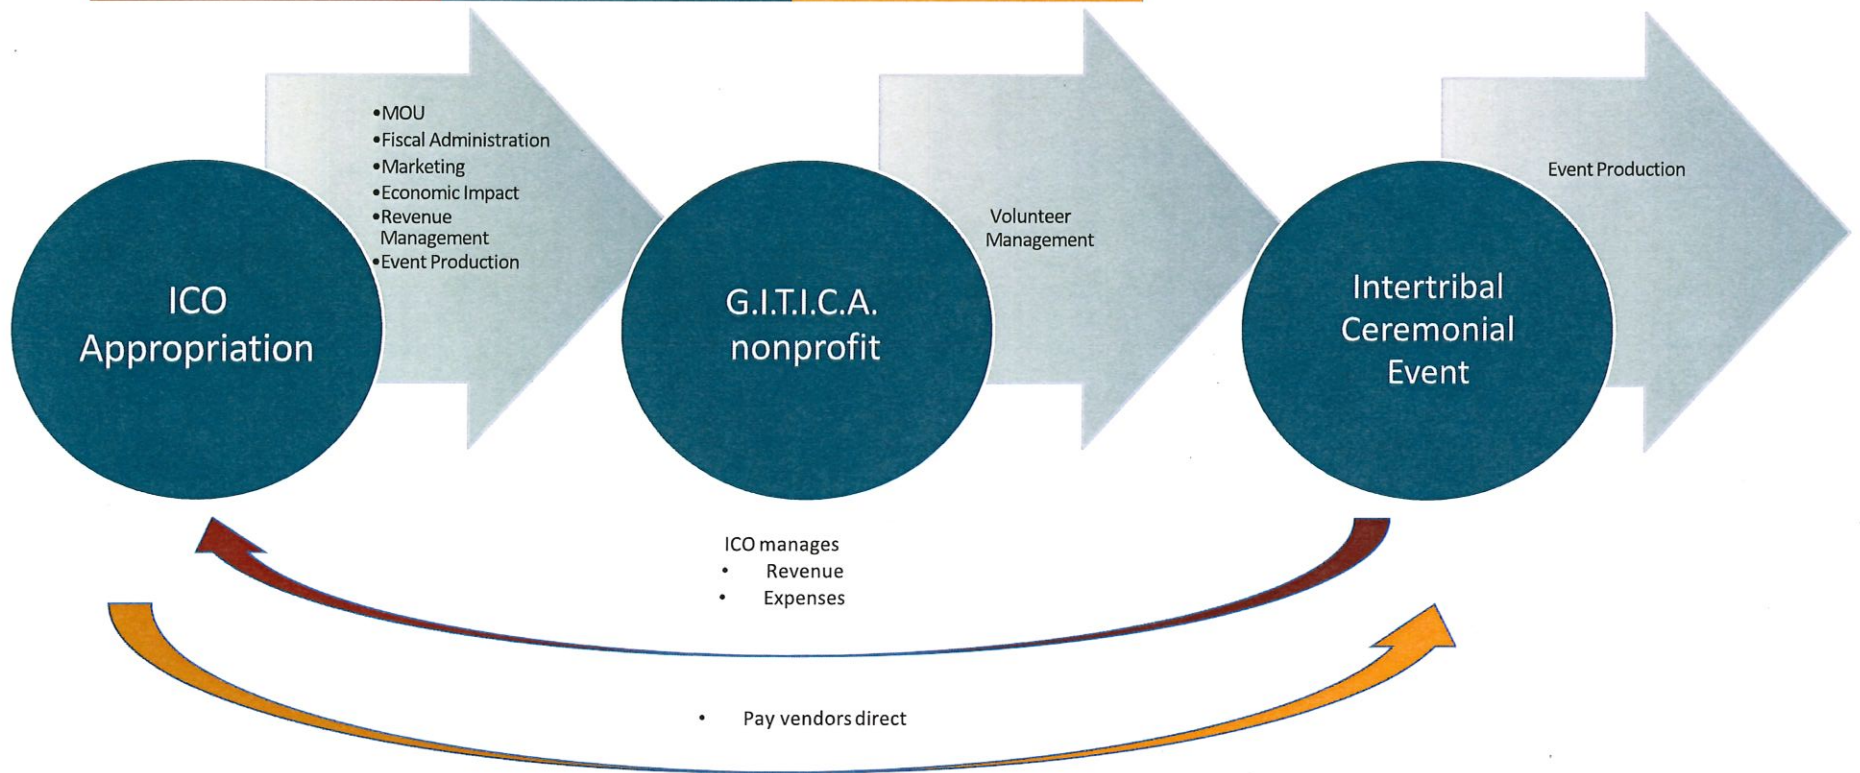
ICO Appropriation

•MOU
•Fiscal Administration
•Marketing
•Economic Impact
•Revenue Management
•Event Production

G.I.T.I.C.A. nonprofit

Volunteer Management

Intertribal Ceremonial Event

Event Production

ICO manages
• Revenue
• Expenses

• Pay vendors direct